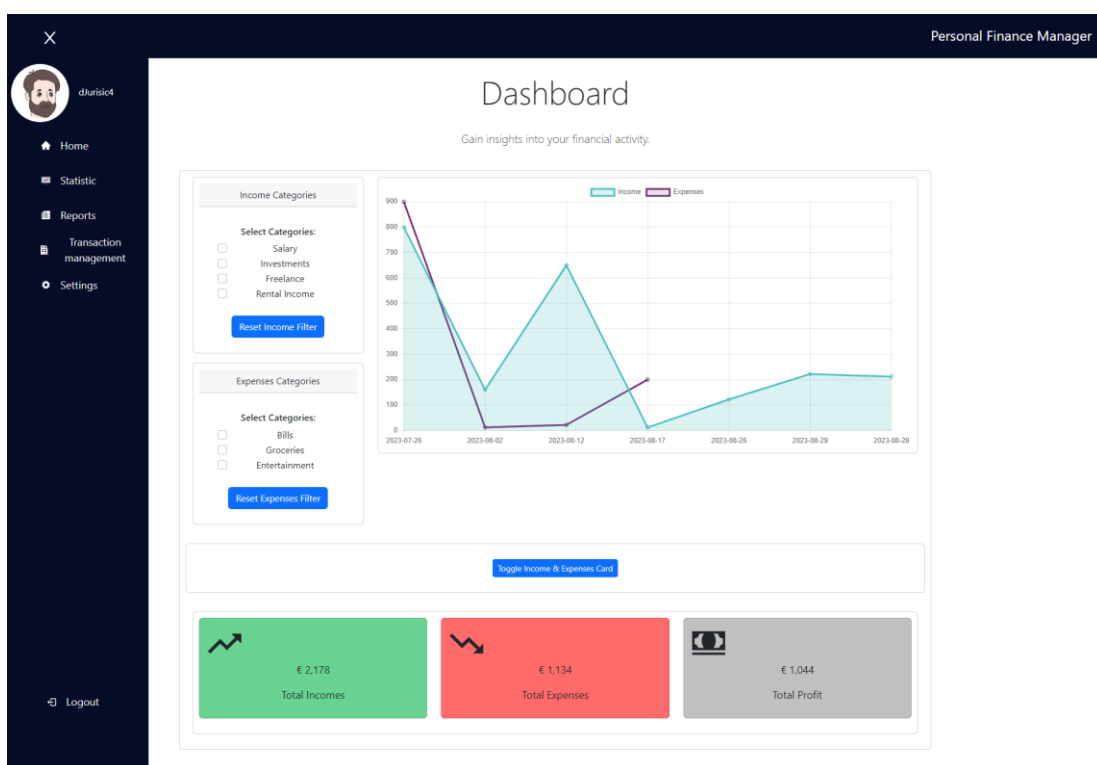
X

Personal Finance Manager

dJurisic4

Home

Statistic

Reports

Transaction management

Settings

Logout

Dashboard

Gain insights into your financial activity.

Income Categories

Select Categories:

Salary

Investments

Freelance

Rental Income

Reset Income Filter

Expenses Categories

Select Categories:

Bills

Groceries

Entertainment

Reset Expenses Filter

Income Expenses

900
800
700
600
500
400
300
200
100
0

2023-07-26 2023-08-02 2023-08-12 2023-08-17 2023-08-26 2023-08-29 2023-08-29

Toggle Income & Expenses Card

€ 2,178

Total Incomes

€ 1,134

Total Expenses

€ 1,044

Total Profit